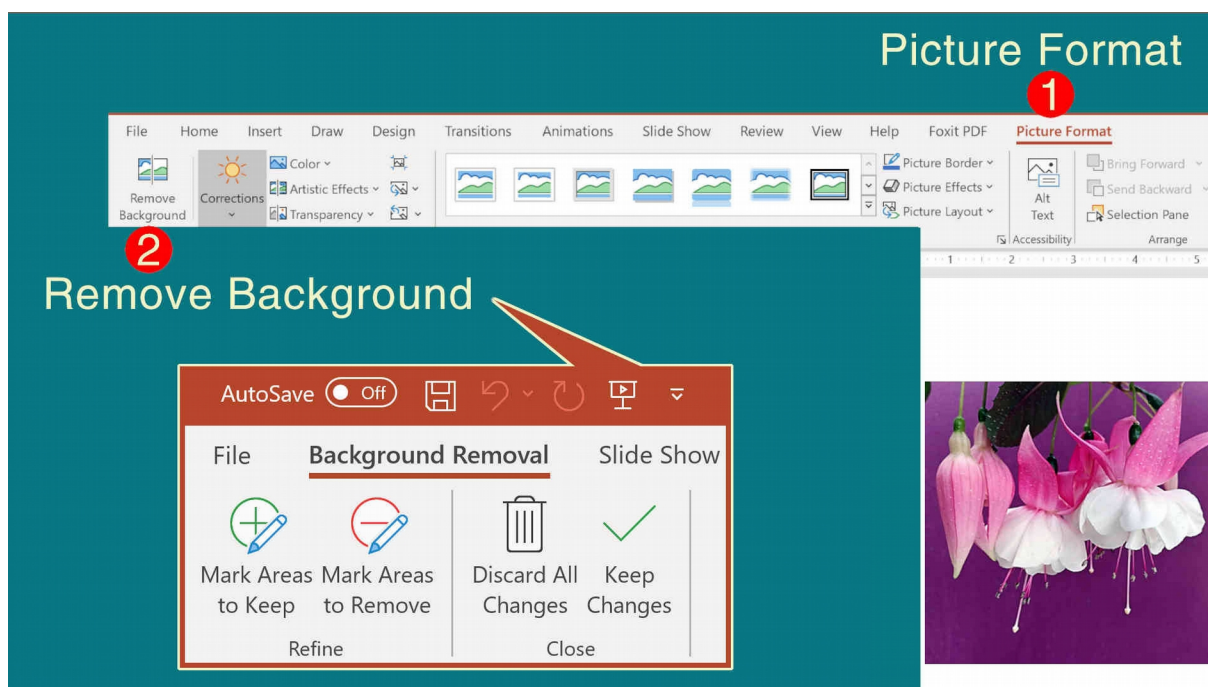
Picture Format
1

File Home Insert Draw Design Transitions Animations Slide Show Review View Help Foxit PDF Picture Format

Remove Background
Corrections
Color
Artistic Effects
Transparency
Picture Border
Picture Effects
Picture Layout
Alt Text
Accessibility
Bring Forward
Send Backward
Selection Pane
Arrange

2
Remove Background

AutoSave Off
File Background Removal Slide Show
Mark Areas to Keep
Mark Areas to Remove
Refine
Discard All Changes
Keep Changes
Close